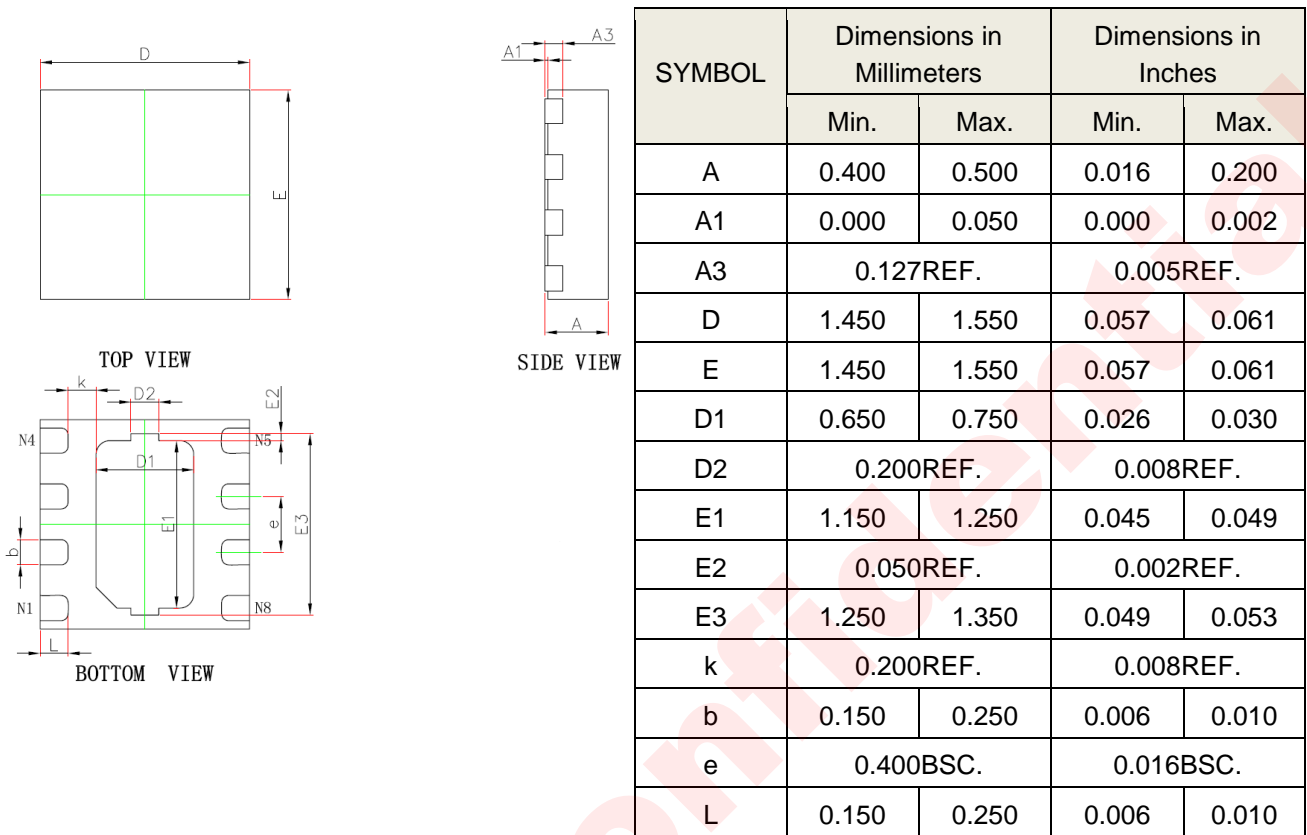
D

E

TOP VIEW

k

D2

E2

N4

N5

D1

E1

e

E3

b

N1

N8

L

BOTTOM VIEW

A1

A3

A

SIDE VIEW

| SYMBOL | Dimensions in Millimeters | | Dimensions in Inches | |
|---|---|---|---|---|
| | Min. | Max. | Min. | Max. |
| A | 0.400 | 0.500 | 0.016 | 0.200 |
| A1 | 0.000 | 0.050 | 0.000 | 0.002 |
| A3 | 0.127REF. | | 0.005REF. | |
| D | 1.450 | 1.550 | 0.057 | 0.061 |
| E | 1.450 | 1.550 | 0.057 | 0.061 |
| D1 | 0.650 | 0.750 | 0.026 | 0.030 |
| D2 | 0.200REF. | | 0.008REF. | |
| E1 | 1.150 | 1.250 | 0.045 | 0.049 |
| E2 | 0.050REF. | | 0.002REF. | |
| E3 | 1.250 | 1.350 | 0.049 | 0.053 |
| k | 0.200REF. | | 0.008REF. | |
| b | 0.150 | 0.250 | 0.006 | 0.010 |
| e | 0.400BSC. | | 0.016BSC. | |
| L | 0.150 | 0.250 | 0.006 | 0.010 |

confidential